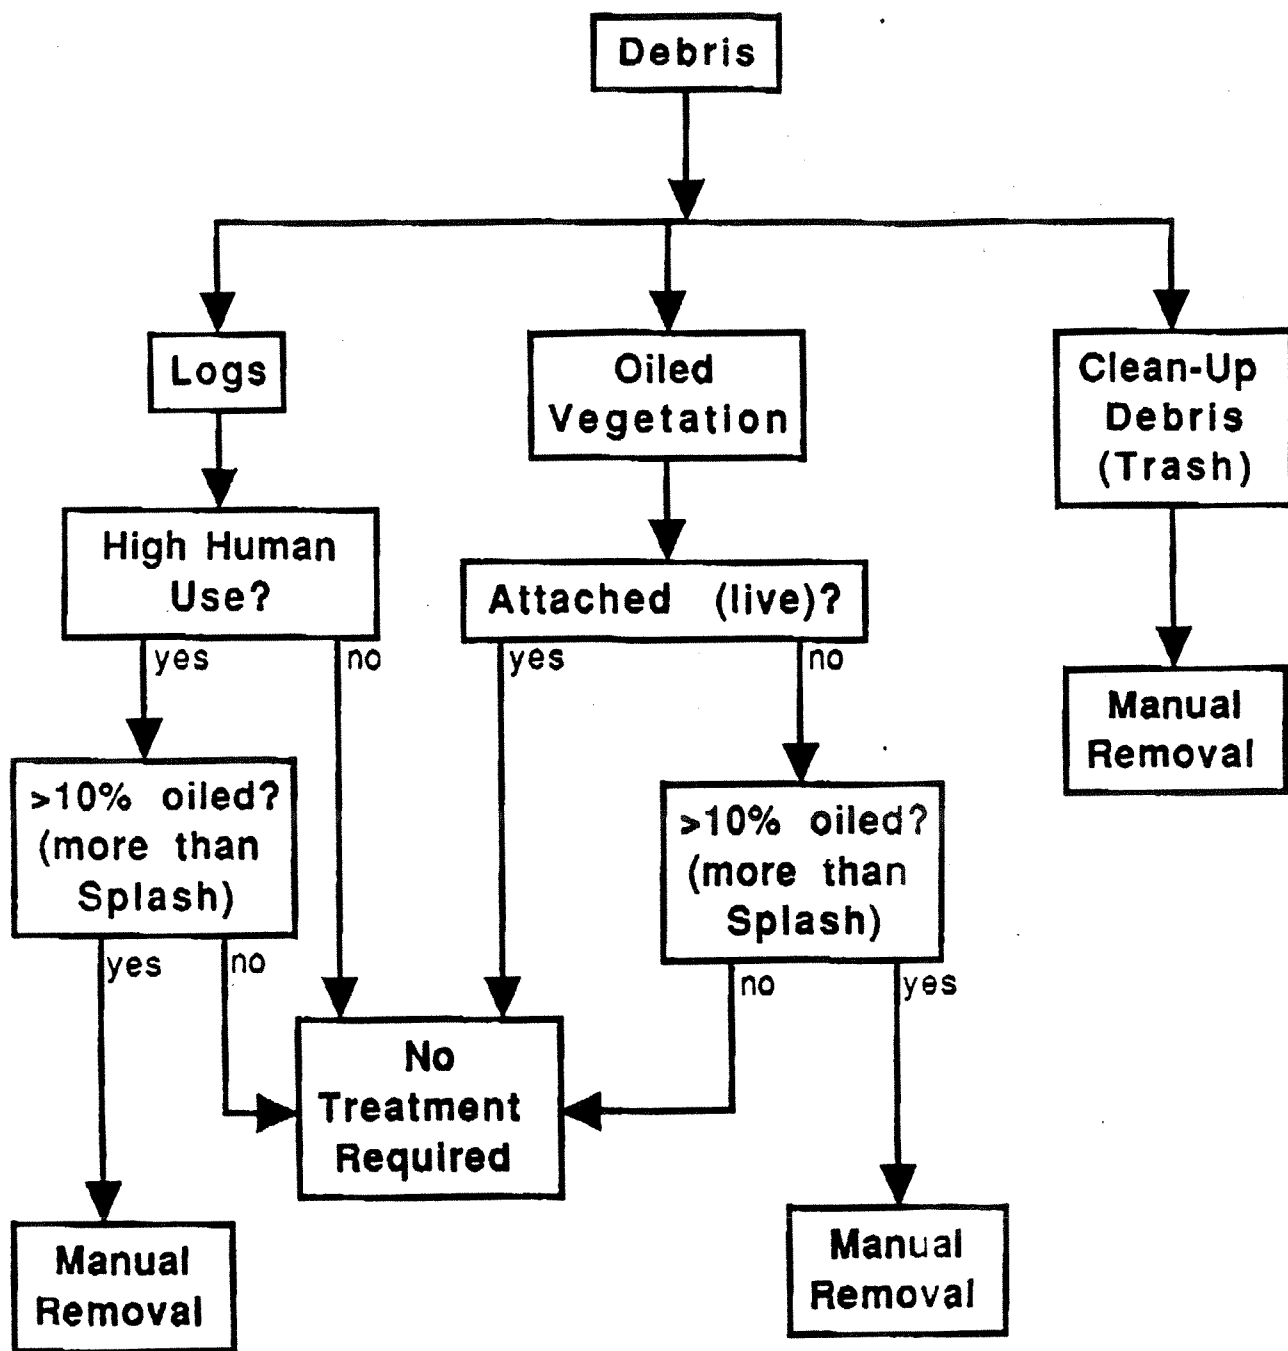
Debris

Logs

Oiled Vegetation

Clean-Up Debris (Trash)

High Human Use?

yes

no

Attached (live)?

yes

no

Manual Removal

>10% oiled? (more than Splash)

yes

no

>10% oiled? (more than Splash)

no

yes

No Treatment Required

Manual Removal

Manual Removal